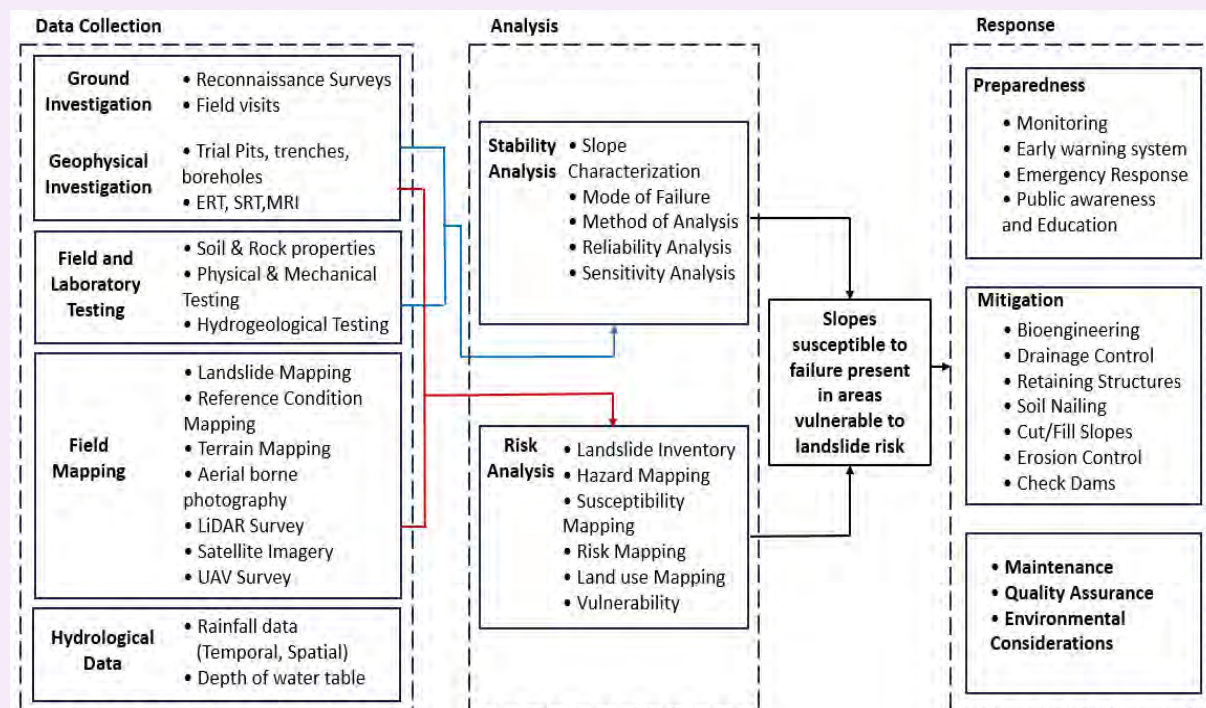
Data Collection

Ground Investigation
• Reconnaissance Surveys
• Field visits

Geophysical Investigation
• Trial Pits, trenches, boreholes
• ERT, SRT,MRI

Field and Laboratory Testing
• Soil & Rock properties
• Physical & Mechanical Testing
• Hydrogeological Testing

Field Mapping
• Landslide Mapping
• Reference Condition Mapping
• Terrain Mapping
• Aerial borne photography
• LiDAR Survey
• Satellite Imagery
• UAV Survey

Hydrological Data
• Rainfall data (Temporal, Spatial)
• Depth of water table

Analysis

Stability Analysis
• Slope Characterization
• Mode of Failure
• Method of Analysis
• Reliability Analysis
• Sensitivity Analysis

Risk Analysis
• Landslide Inventory
• Hazard Mapping
• Susceptibility Mapping
• Risk Mapping
• Land use Mapping
• Vulnerability

Slopes susceptible to failure present in areas vulnerable to landslide risk

Response

Preparedness
• Monitoring
• Early warning system
• Emergency Response
• Public awareness and Education

Mitigation
• Bioengineering
• Drainage Control
• Retaining Structures
• Soil Nailing
• Cut/Fill Slopes
• Erosion Control
• Check Dams

• Maintenance
• Quality Assurance
• Environmental Considerations